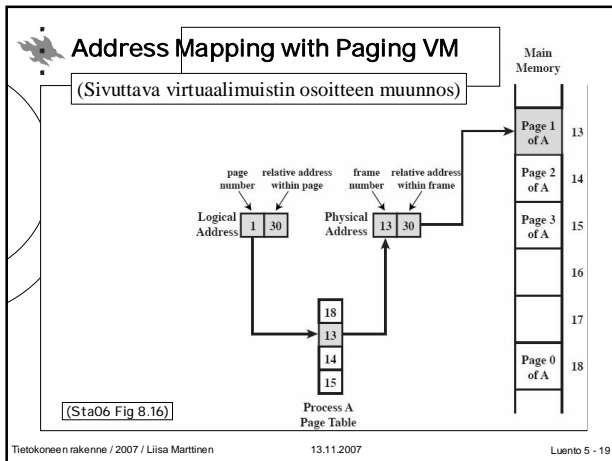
Address Mapping with Paging VM

(Sivuttava virtuaalimuistin osoitteen muunnos)

Main Memory

page number

relative address within page

Logical Address

1 30

frame number

relative address within frame

Physical Address

13 30

18
13
14
15

Process A Page Table

Page 1 of A 13
Page 2 of A 14
Page 3 of A 15
16
17
Page 0 of A 18

(Sta06 Fig 8.16)

Tietokoneen rakenne / 2007 / Liisa Marttinen 13.11.2007 Luento 5 - 19